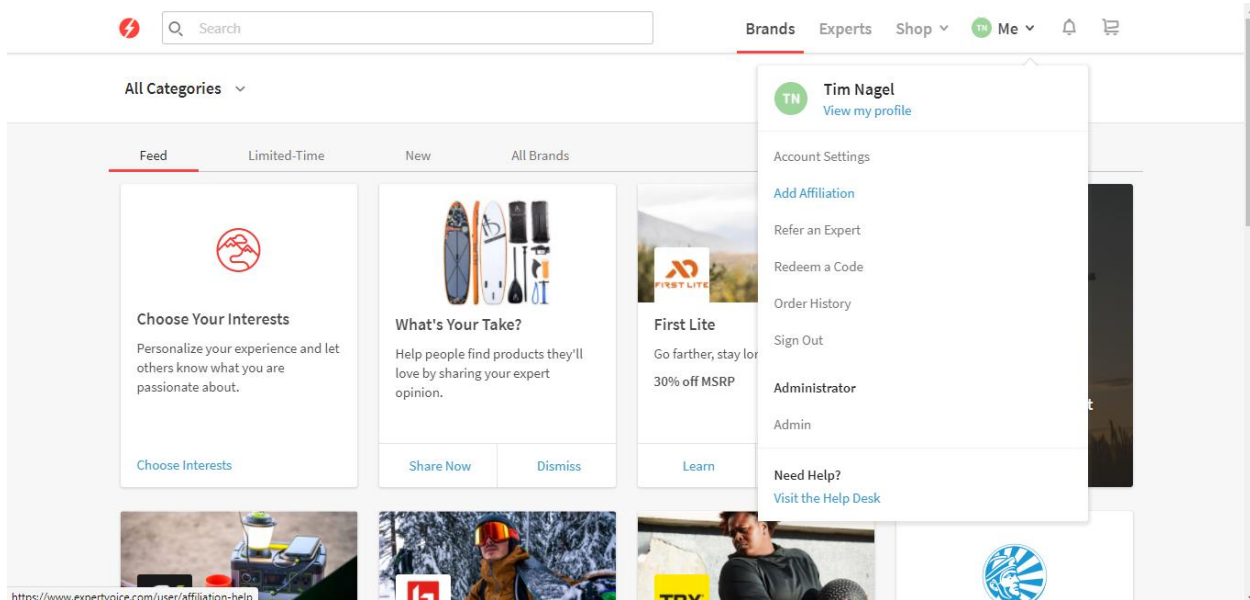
Search

Brands Experts Shop Me

All Categories

Feed Limited-Time New All Brands

Choose Your Interests

Personalize your experience and let others know what you are passionate about.

Choose Interests

What's Your Take?

Help people find products they'll love by sharing your expert opinion.

Share Now Dismiss

FIRST LITE

First Lite

Go farther, stay lor

30% off MSRP

Learn

TN Tim Nagel
View my profile

Account Settings

Add Affiliation

Refer an Expert

Redeem a Code

Order History

Sign Out

Administrator

Admin

Need Help?
Visit the Help Desk

TRX

https://www.expertvoice.com/user/affiliation-help